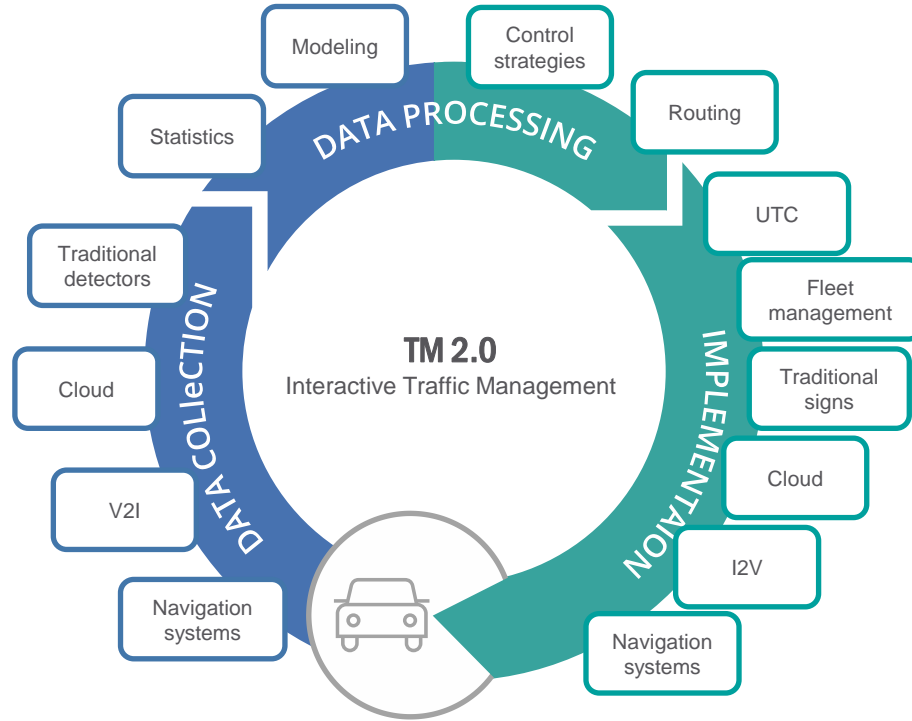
Modeling

Control strategies

Statistics

DATA PROCESSING

Routing

UTC

Traditional detectors

Fleet management

DATA COLLeCTION

TM 2.0
Interactive Traffic Management

IMPLEMENTATION

Traditional signs

Cloud

Cloud

V2I

I2V

Navigation systems

Navigation systems